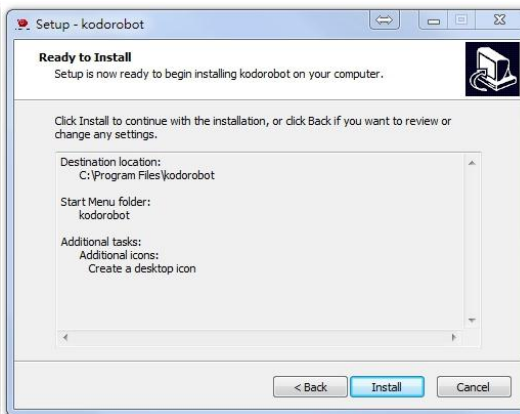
Setup - kodorobot

Ready to Install

Setup is now ready to begin installing kodorobot on your computer.

Click Install to continue with the installation, or click Back if you want to review or change any settings.

Destination location:
C:\Program Files\kodorobot

Start Menu folder:
kodorobot

Additional tasks:
Additional icons:
Create a desktop icon

< Back
Install
Cancel